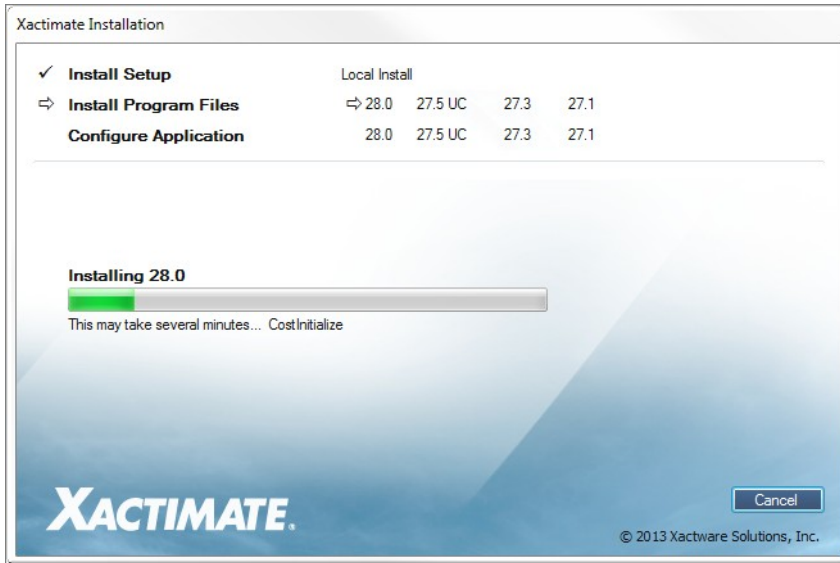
Xactimate Installation

✓ Install Setup Local Install

⇨ Install Program Files ⇨ 28.0 27.5 UC 27.3 27.1

Configure Application 28.0 27.5 UC 27.3 27.1

Installing 28.0

This may take several minutes... CostInitialize

XACTIMATE.

Cancel

© 2013 Xactware Solutions, Inc.